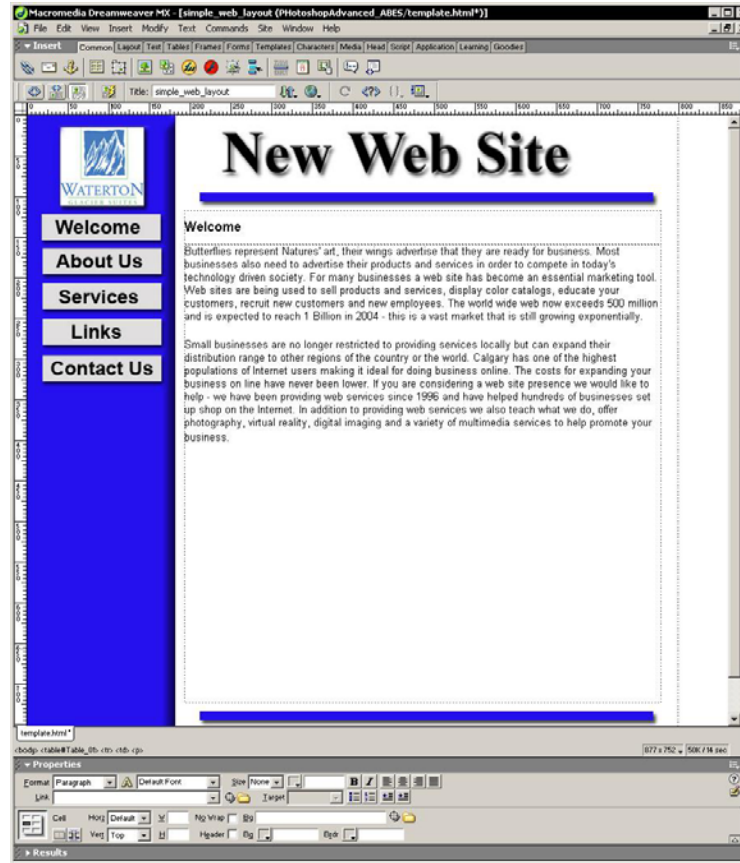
Macromedia Dreamweaver MX - [simple_web_layout (PHotoshopAdvanced_ABES/template.html*)]

File Edit View Insert Modify Text Commands Site Window Help

Insert Common Layout Text Tables Frames Forms Templates Characters Media Head Script Application Learning Goodies

Title: simple_web_layout

New Web Site

WATERTON

Welcome

About Us

Services

Links

Contact Us

Welcome

Butterflies represent Natures' art, their wings advertise that they are ready for business. Most businesses also need to advertise their products and services in order to compete in today's technology driven society. For many businesses a web site has become an essential marketing tool. Web sites are being used to sell products and services, display color catalogs, educate your customers, recruit new customers and new employees. The world wide web now exceeds 500 million and is expected to reach 1 Billion in 2004 - this is a vast market that is still growing exponentially.

Small businesses are no longer restricted to providing services locally but can expand their distribution range to other regions of the country or the world. Calgary has one of the highest populations of Internet users making it ideal for doing business online. The costs for expanding your business on line have never been lower. If you are considering a web site presence we would like to help - we have been providing web services since 1996 and have helped hundreds of businesses set up shop on the Internet. In addition to providing web services we also teach what we do, offer photography, virtual reality, digital imaging and a variety of multimedia services to help promote your business.

template.html*

<body> <table#Table_01> <tr> <td> <p>

877 x 752 50K / 14 sec

Properties

Format Paragraph Default Font Size None

Link Target

Cell Horz Default W No Wrap Bg

Vert Top H Header Bg Brdr

Results